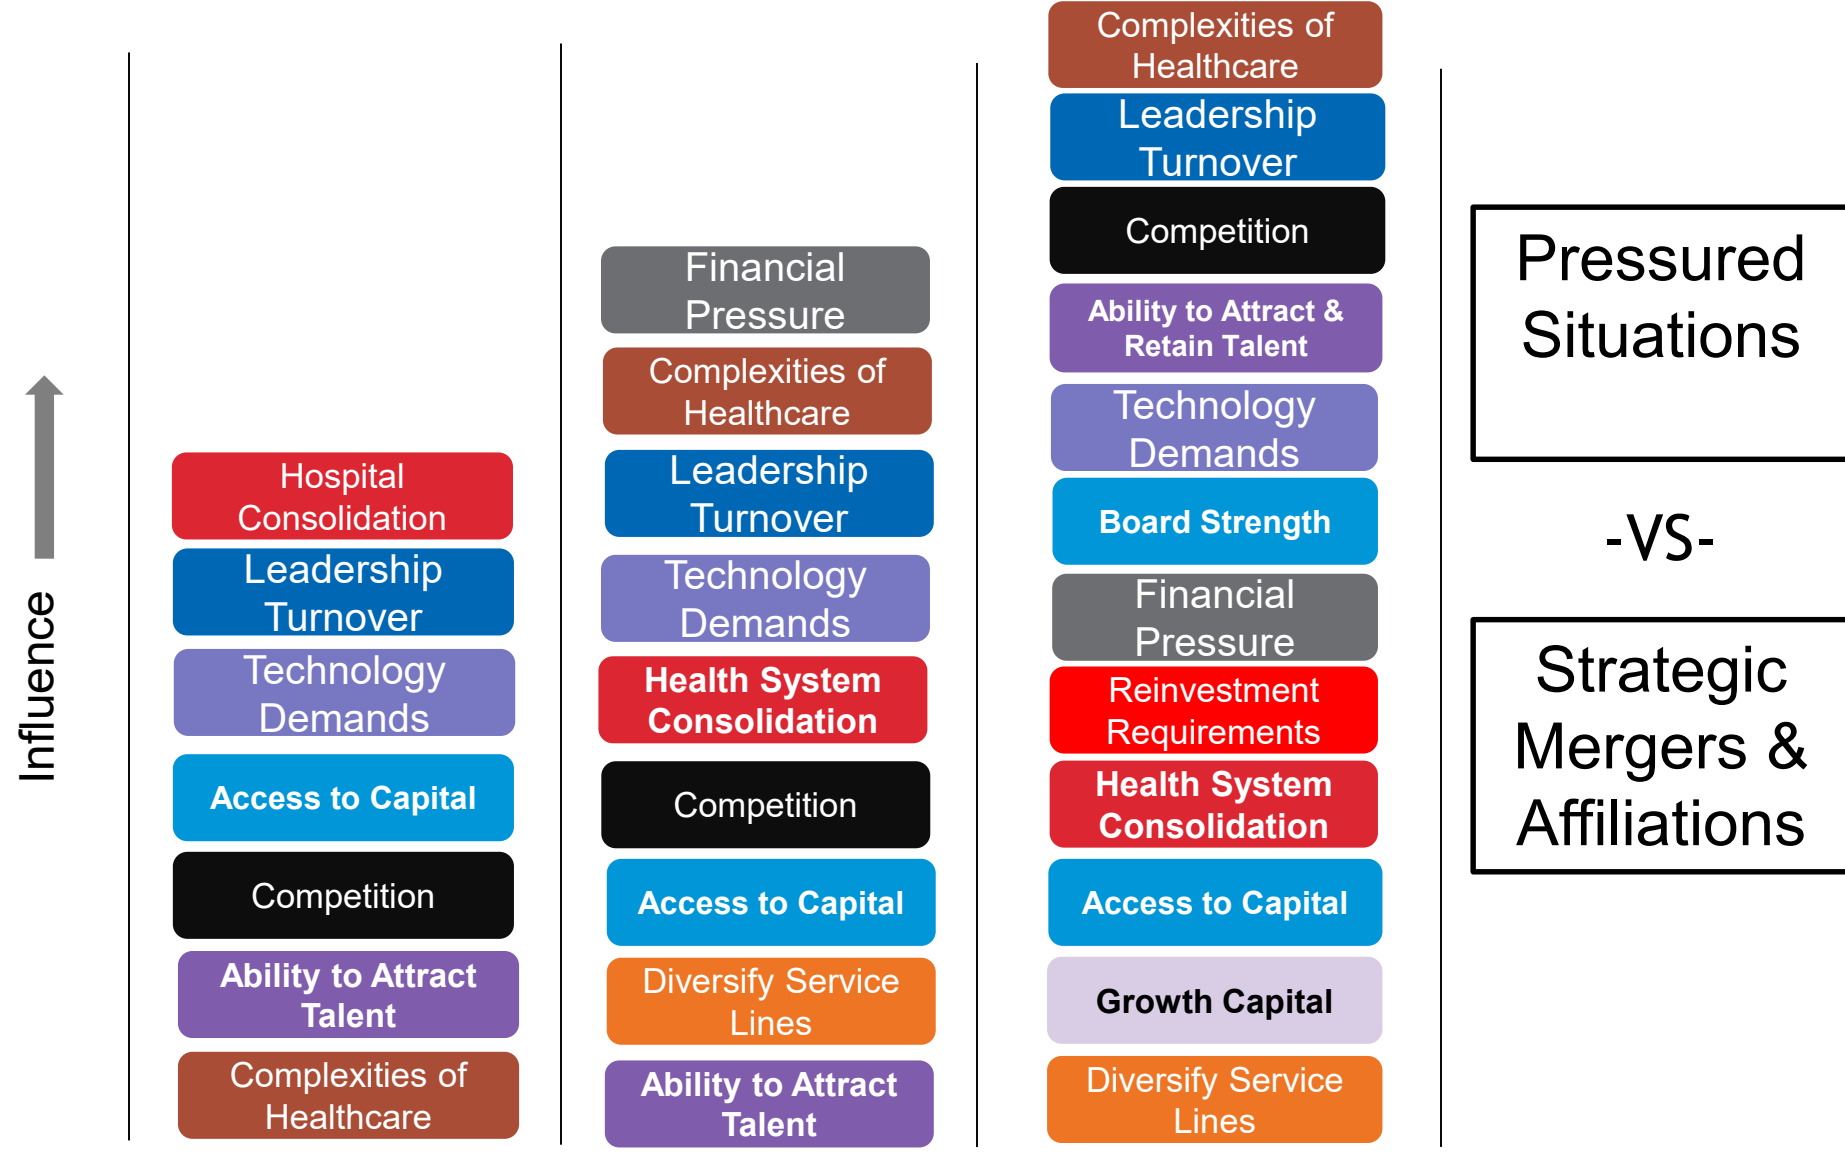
Influence

Hospital Consolidation
Leadership Turnover
Technology Demands
Access to Capital
Competition
Ability to Attract Talent
Complexities of Healthcare

Financial Pressure
Complexities of Healthcare
Leadership Turnover
Technology Demands
Health System Consolidation
Competition
Access to Capital
Diversify Service Lines
Ability to Attract Talent

Complexities of Healthcare
Leadership Turnover
Competition
Ability to Attract & Retain Talent
Technology Demands
Board Strength
Financial Pressure
Reinvestment Requirements
Health System Consolidation
Access to Capital
Growth Capital
Diversify Service Lines

Pressured Situations

-VS-

Strategic Mergers & Affiliations